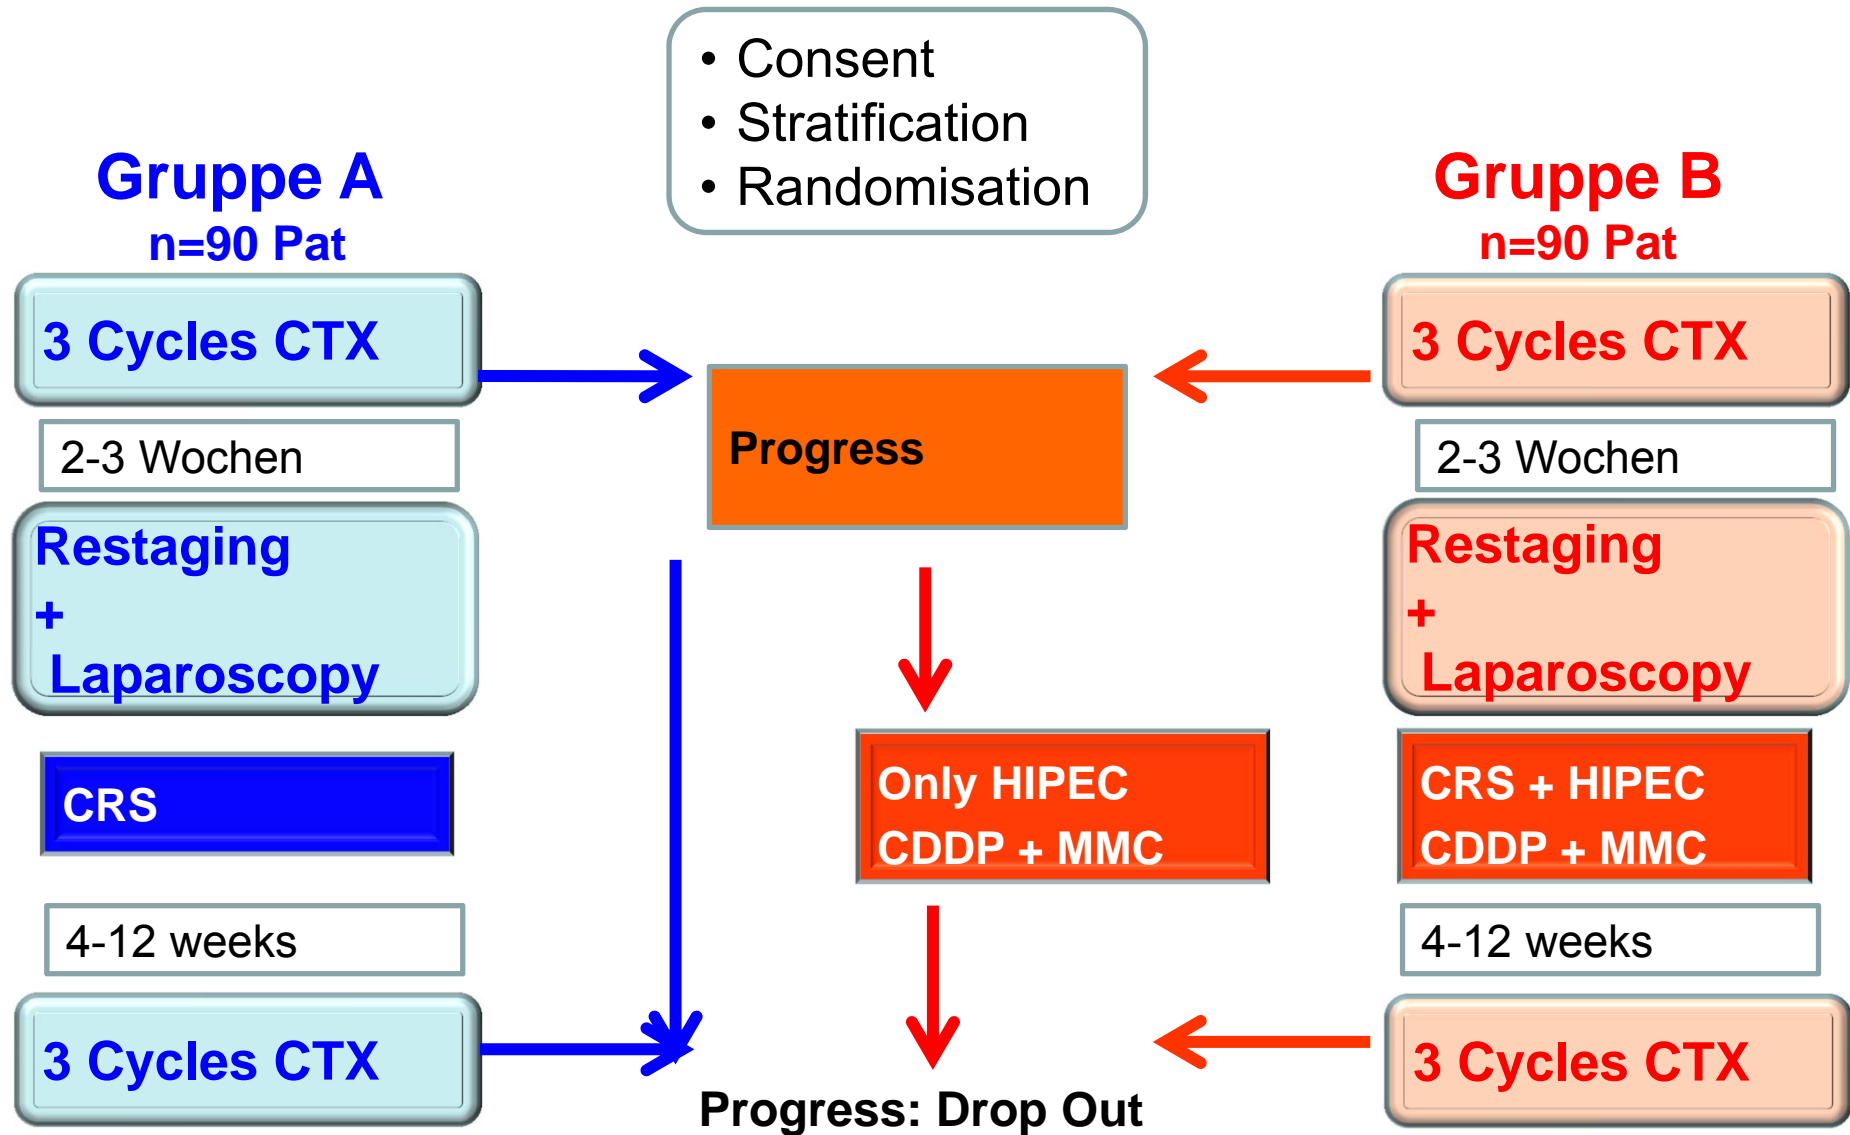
• Consent
• Stratification
• Randomisation

Gruppe A
n=90 Pat

3 Cycles CTX

2-3 Wochen

Restaging
+
Laparoscopy

CRS

4-12 weeks

3 Cycles CTX

Progress

Only HIPEC
CDDP + MMC

Progress: Drop Out

Gruppe B
n=90 Pat

3 Cycles CTX

2-3 Wochen

Restaging
+
Laparoscopy

CRS + HIPEC
CDDP + MMC

4-12 weeks

3 Cycles CTX